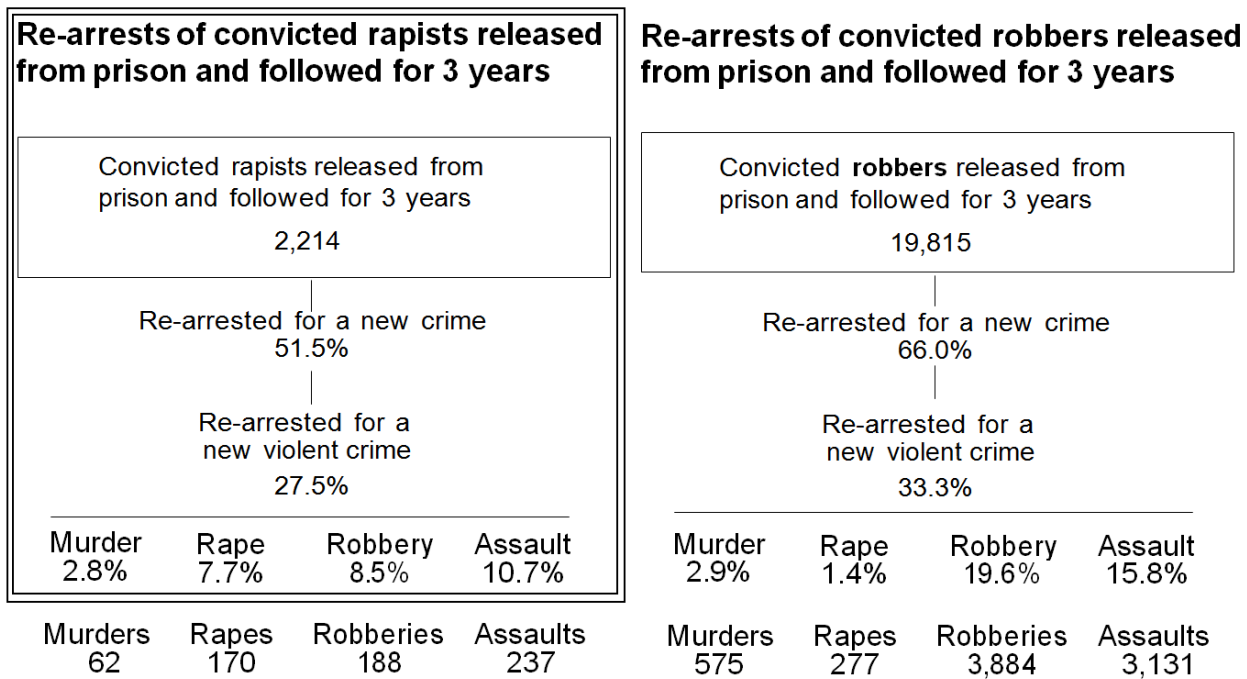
Re-arrests of convicted rapists released from prison and followed for 3 years

Convicted rapists released from prison and followed for 3 years

2,214

Re-arrested for a new crime
51.5%

Re-arrested for a new violent crime
27.5%

Murder 2.8%
Rape 7.7%
Robbery 8.5%
Assault 10.7%

Murders 62
Rapes 170
Robberies 188
Assaults 237

Re-arrests of convicted robbers released from prison and followed for 3 years

Convicted **robbers** released from prison and followed for 3 years

19,815

Re-arrested for a new crime
66.0%

Re-arrested for a new violent crime
33.3%

Murder 2.9%
Rape 1.4%
Robbery 19.6%
Assault 15.8%

Murders 575
Rapes 277
Robberies 3,884
Assaults 3,131